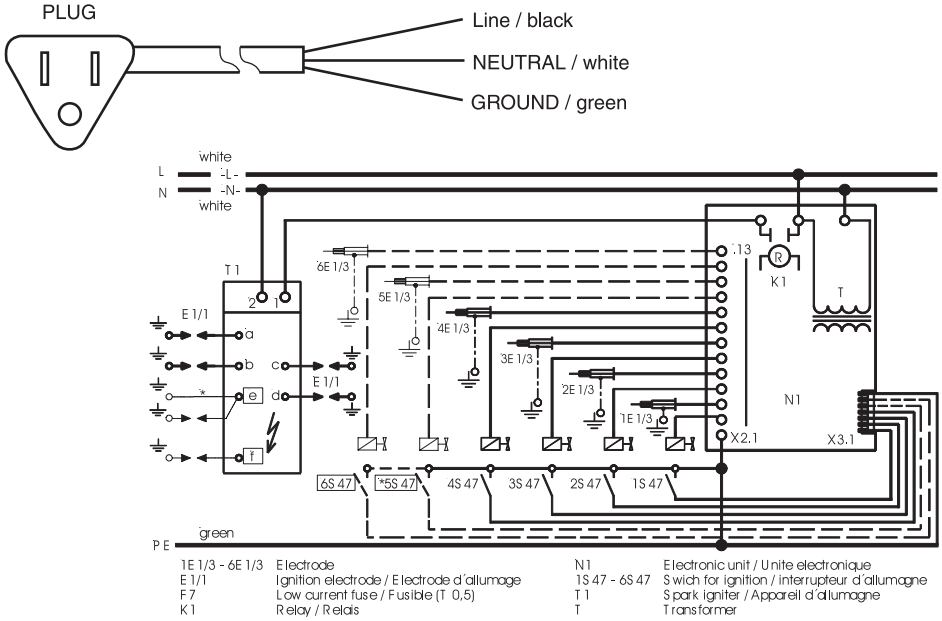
PLUG

Line / black

NEUTRAL / white

GROUND / green

white
L -L-
N -N-
white

T1
2 1
E1/1
a
b
c
*
e
d
E1/1
f

6E1/3
5E1/3
4E1/3
3E1/3
2E1/3
1E1/3
13
R
K1
T
N1
X2.1
X3.1

6S47
*5S47
4S47
3S47
2S47
1S47

green
PE

| | | | |
|---|---|---|---|
| 1E1/3 - 6E1/3 | Electrode | N1 | Electronic unit / Unite electronique |
| E1/1 | Ignition electrode / Electrode d´allumage | 1S47 - 6S47 | Swich for ignition / interrupteur d´allumagne |
| F7 | Low current fuse / Fusible (T 0,5) | T1 | Spark igniter / Appareil d´allumagne |
| K1 | Relay / Relais | T | Transformer |